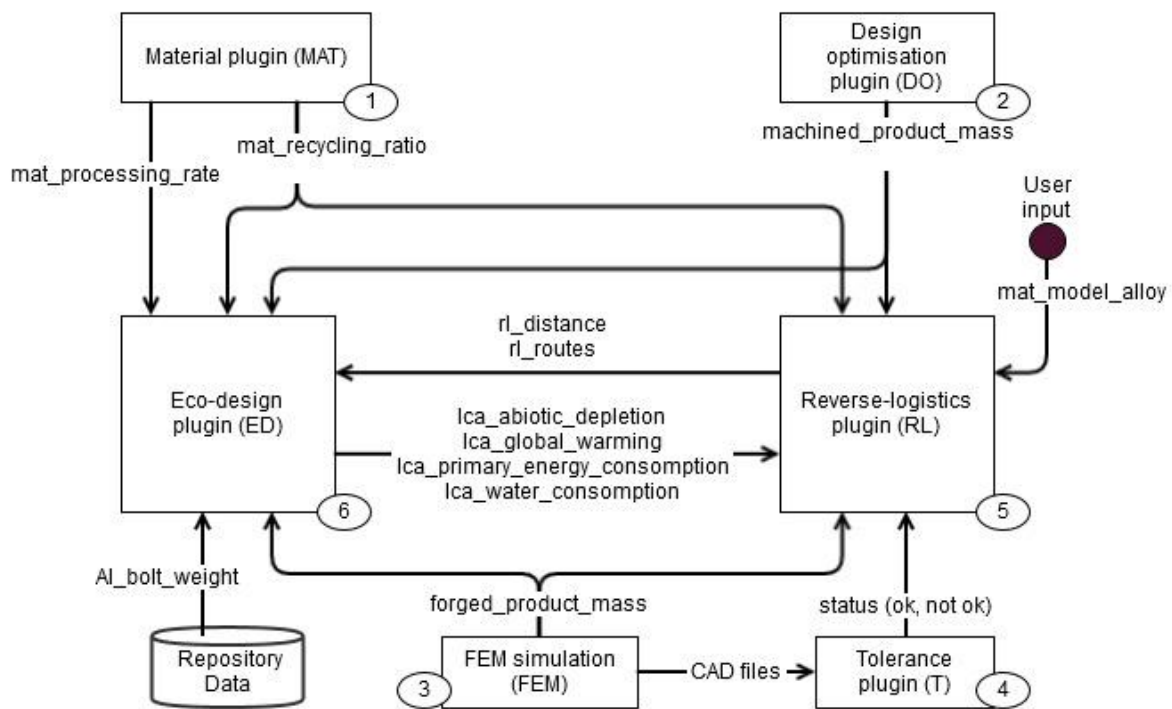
Material plugin (MAT)
1
mat_processing_rate
mat_recycling_ratio

Design optimisation plugin (DO)
2
machined_product_mass

User input
mat_model_alloy

rl_distance
rl_routes

Eco-design plugin (ED)
6

lca_abiotic_depletion
lca_global_warming
lca_primary_energy_consomption
lca_water_consomption

Reverse-logistics plugin (RL)
5

Al_bolt_weight
Repository Data

forged_product_mass
FEM simulation (FEM)
3
CAD files

status (ok, not ok)
Tolerance plugin (T)
4